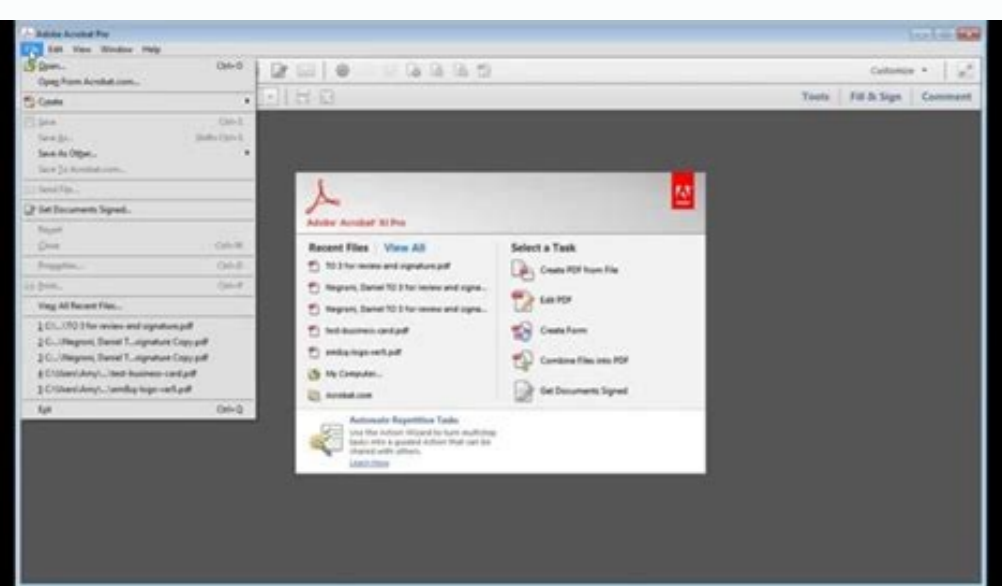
Adobe Acrobat Pro
File Edit View Window Help
Open... Ctrl+O
Open From Acrobat.com...
Create
Save Ctrl+S
Save As... Shift+Ctrl+S
Save As Other...
Save To Acrobat.com...
Send File...
Get Documents Signed...
Revert
Close Ctrl+W
Properties... Ctrl+D
Print... Ctrl+P
View All Recent Files...
1 C:\...\TO 3 for review and signature.pdf
2 C:...\Negroni, Daniel T...signature Copy.pdf
3 C:...\Negroni, Daniel T...signature Copy.pdf
4 C:\Users\Amy\...\test-business-card.pdf
5 C:\Users\Amy\...\amilia-logo-ver5.pdf
Exit Ctrl+Q
Customize
Tools Fill & Sign Comment
Adobe Acrobat XI Pro
Recent Files View All
TO 3 for review and signature.pdf
Negroni, Daniel TO 3 for review and signa...
Negroni, Daniel TO 3 for review and signa...
test-business-card.pdf
amilia-logo-ver5.pdf
My Computer...
Acrobat.com
Select a Task
Create PDF from File
Edit PDF
Create Form
Combine Files into PDF
Get Documents Signed
Automate Repetitive Tasks
Use the Action Wizard to turn multistep tasks into a guided Action that can be shared with others.
Learn How